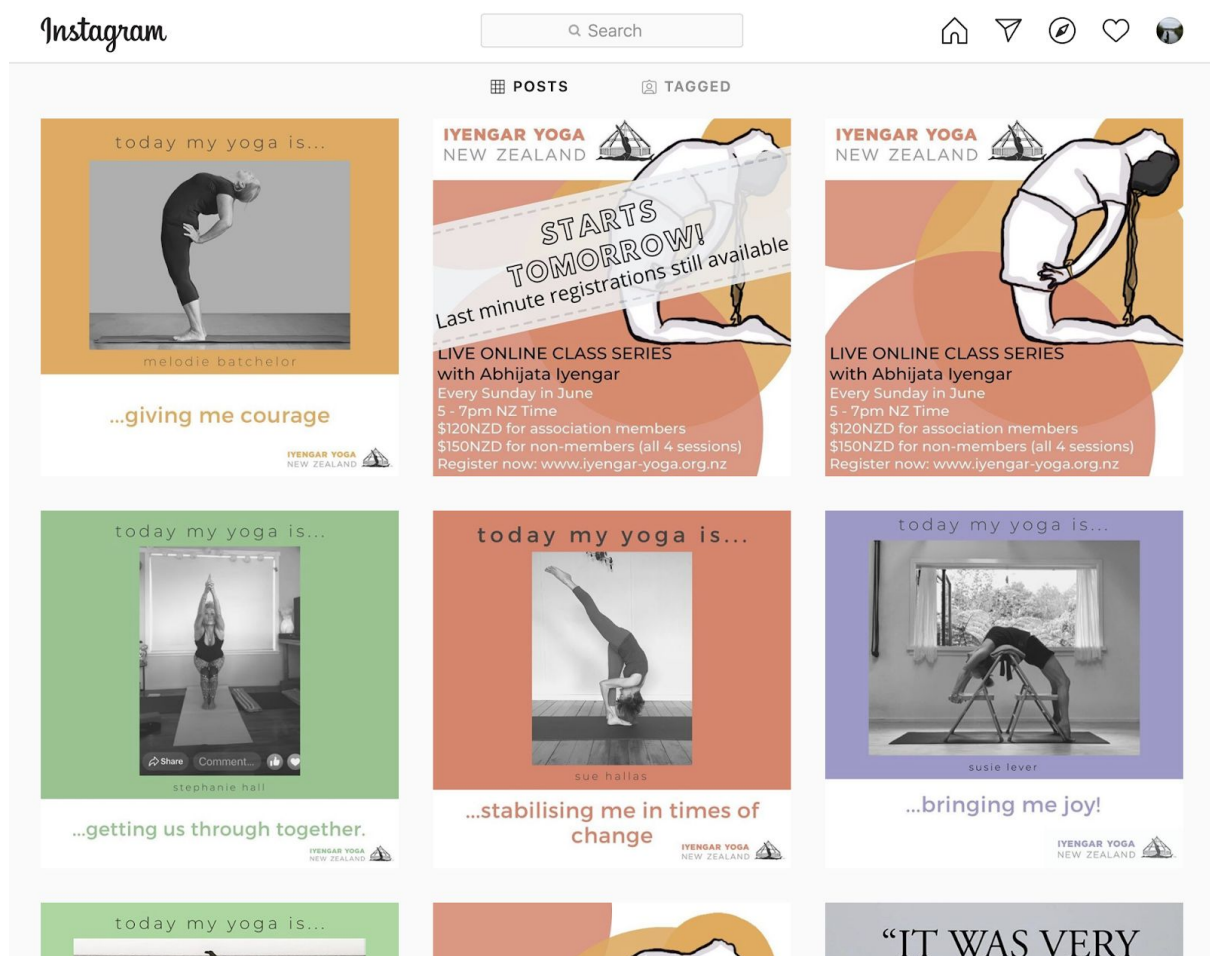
Instagram

Search

POSTS TAGGED

today my yoga is...

melodie batchelor

...giving me courage

IYENGAR YOGA NEW ZEALAND

IYENGAR YOGA NEW ZEALAND

STARTS TOMORROW!

Last minute registrations still available

LIVE ONLINE CLASS SERIES
with Abhijata Iyengar
Every Sunday in June
5 - 7pm NZ Time
$120NZD for association members
$150NZD for non-members (all 4 sessions)
Register now: www.iyengar-yoga.org.nz

IYENGAR YOGA NEW ZEALAND

LIVE ONLINE CLASS SERIES
with Abhijata Iyengar
Every Sunday in June
5 - 7pm NZ Time
$120NZD for association members
$150NZD for non-members (all 4 sessions)
Register now: www.iyengar-yoga.org.nz

today my yoga is...

Share Comment...

stephanie hall

...getting us through together.

IYENGAR YOGA NEW ZEALAND

today my yoga is...

sue hallas

...stabilising me in times of change

IYENGAR YOGA NEW ZEALAND

today my yoga is...

susie lever

...bringing me joy!

IYENGAR YOGA NEW ZEALAND

today my yoga is...

"IT WAS VERY